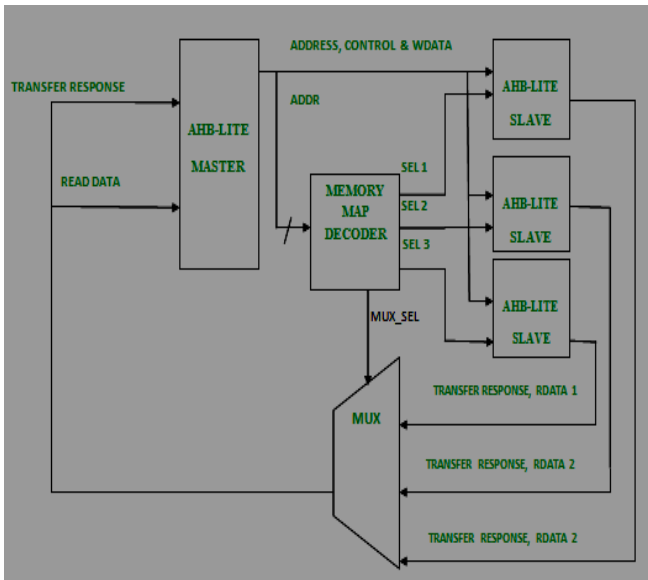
TRANSFER RESPONSE

READ DATA

AHB-LITE MASTER

ADDRESS, CONTROL & WDATA

ADDR

MEMORY MAP DECODER

SEL 1

SEL 2

SEL 3

MUX_SEL

AHB-LITE SLAVE

AHB-LITE SLAVE

AHB-LITE SLAVE

MUX

TRANSFER RESPONSE, RDATA 1

TRANSFER RESPONSE, RDATA 2

TRANSFER RESPONSE, RDATA 2